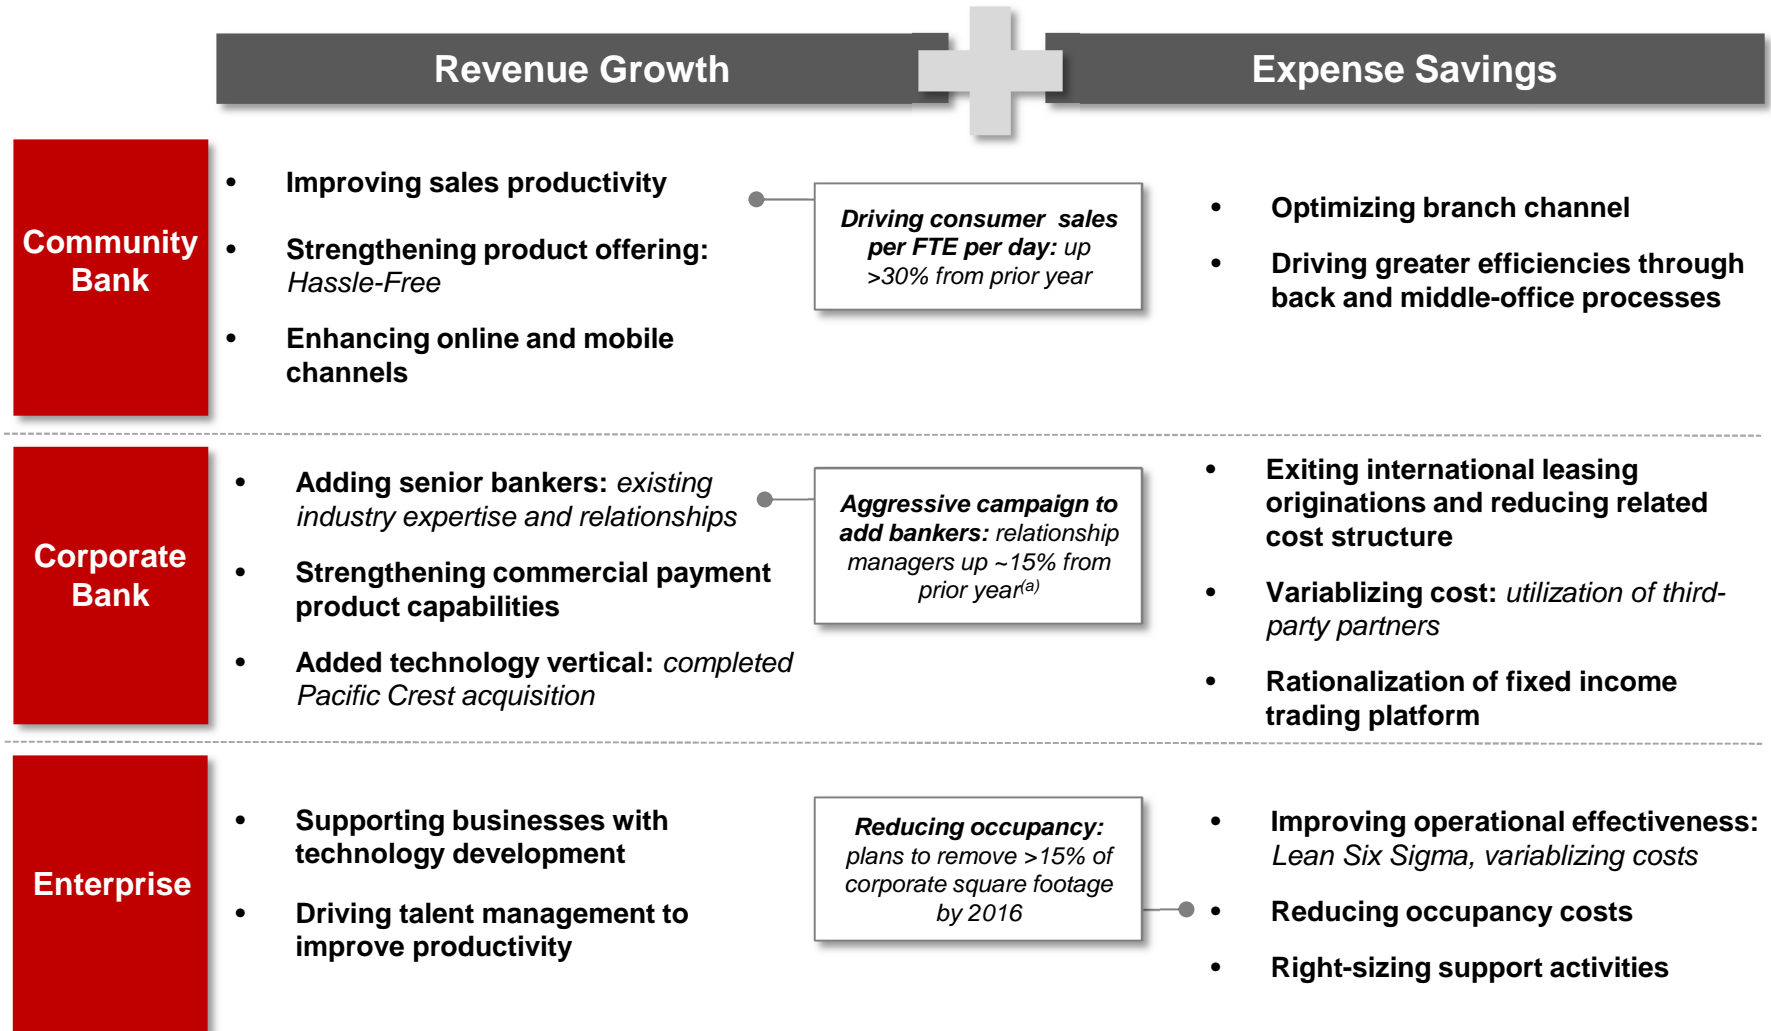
Revenue Growth

Expense Savings

Community Bank

- Improving sales productivity
- Strengthening product offering: *Hassle-Free*
- Enhancing online and mobile channels

***Driving consumer sales per FTE per day:*** *up >30% from prior year*

- Optimizing branch channel
- Driving greater efficiencies through back and middle-office processes

Corporate Bank

- Adding senior bankers: *existing industry expertise and relationships*
- Strengthening commercial payment product capabilities
- Added technology vertical: *completed Pacific Crest acquisition*

***Aggressive campaign to add bankers:*** *relationship managers up ~15% from prior year$^{(a)}$*

- Exiting international leasing originations and reducing related cost structure
- Variablizing cost: *utilization of third-party partners*
- Rationalization of fixed income trading platform

Enterprise

- Supporting businesses with technology development
- Driving talent management to improve productivity

***Reducing occupancy:*** *plans to remove >15% of corporate square footage by 2016*

- Improving operational effectiveness: *Lean Six Sigma, variablizing costs*
- Reducing occupancy costs
- Right-sizing support activities